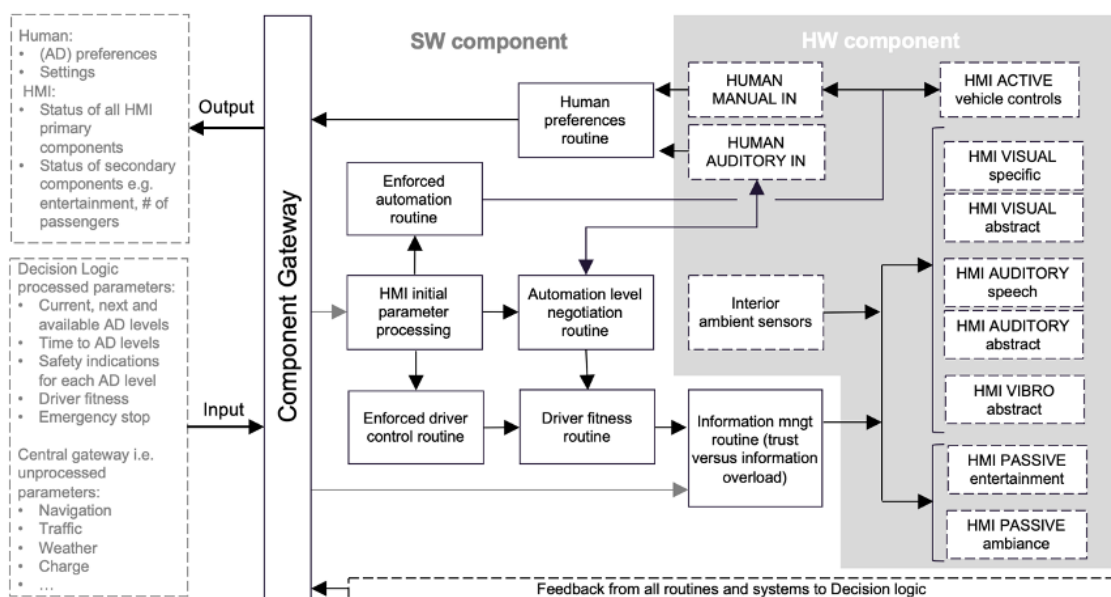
Human:
• (AD) preferences
• Settings
HMI:
• Status of all HMI primary components
• Status of secondary components e.g. entertainment, # of passengers

Decision Logic processed parameters:
• Current, next and available AD levels
• Time to AD levels
• Safety indications for each AD level
• Driver fitness
• Emergency stop

Central gateway i.e. unprocessed parameters:
• Navigation
• Traffic
• Weather
• Charge
• ...

Output

Input

Component Gateway

SW component

HW component

Human preferences routine

HUMAN MANUAL IN

HUMAN AUDITORY IN

HMI ACTIVE vehicle controls

Enforced automation routine

HMI VISUAL specific

HMI VISUAL abstract

HMI initial parameter processing

Automation level negotiation routine

Interior ambient sensors

HMI AUDITORY speech

HMI AUDITORY abstract

HMI VIBRO abstract

Enforced driver control routine

Driver fitness routine

Information mngt routine (trust versus information overload)

HMI PASSIVE entertainment

HMI PASSIVE ambiance

Feedback from all routines and systems to Decision logic